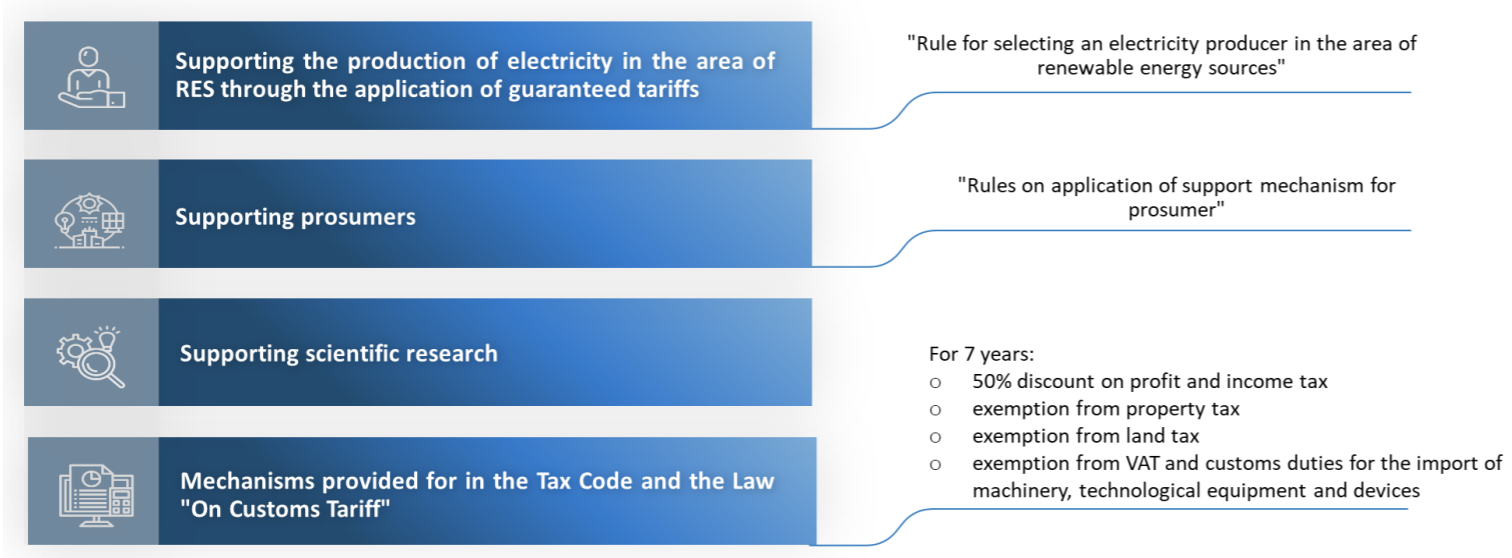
Supporting the production of electricity in the area of RES through the application of guaranteed tariffs

"Rule for selecting an electricity producer in the area of renewable energy sources"

Supporting prosumers

"Rules on application of support mechanism for prosumer"

Supporting scientific research

Mechanisms provided for in the Tax Code and the Law "On Customs Tariff"

For 7 years:
o 50% discount on profit and income tax
o exemption from property tax
o exemption from land tax
o exemption from VAT and customs duties for the import of machinery, technological equipment and devices